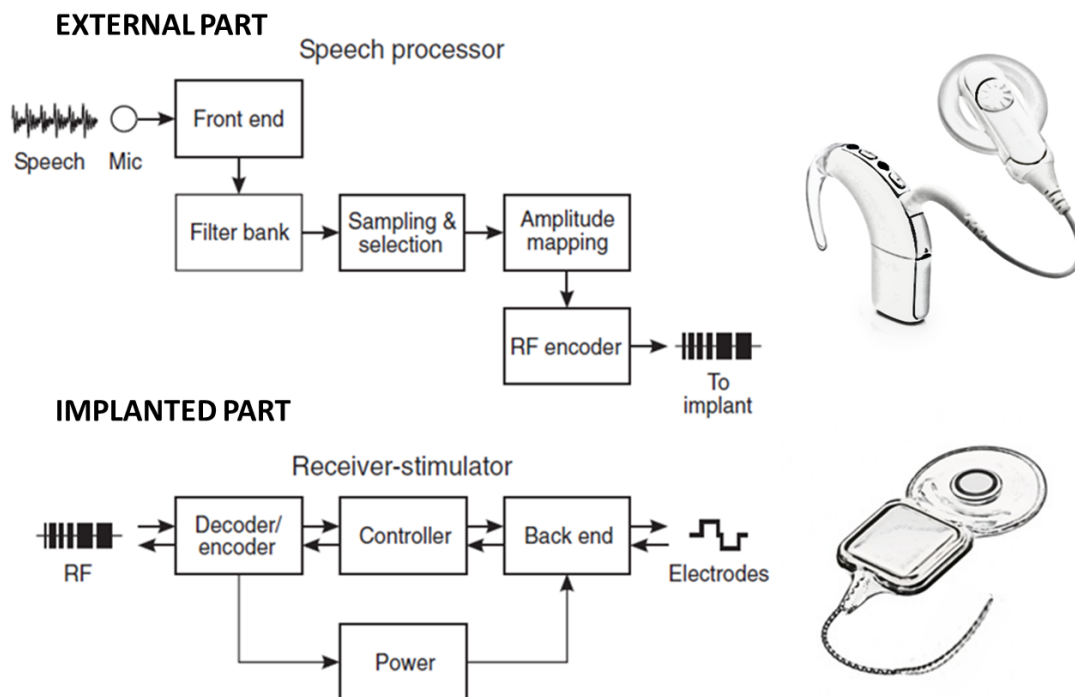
EXTERNAL PART

Speech processor

Speech Mic

Front end

Filter bank

Sampling & selection

Amplitude mapping

RF encoder

To implant

IMPLANTED PART

Receiver-stimulator

RF

Decoder/ encoder

Controller

Back end

Electrodes

Power